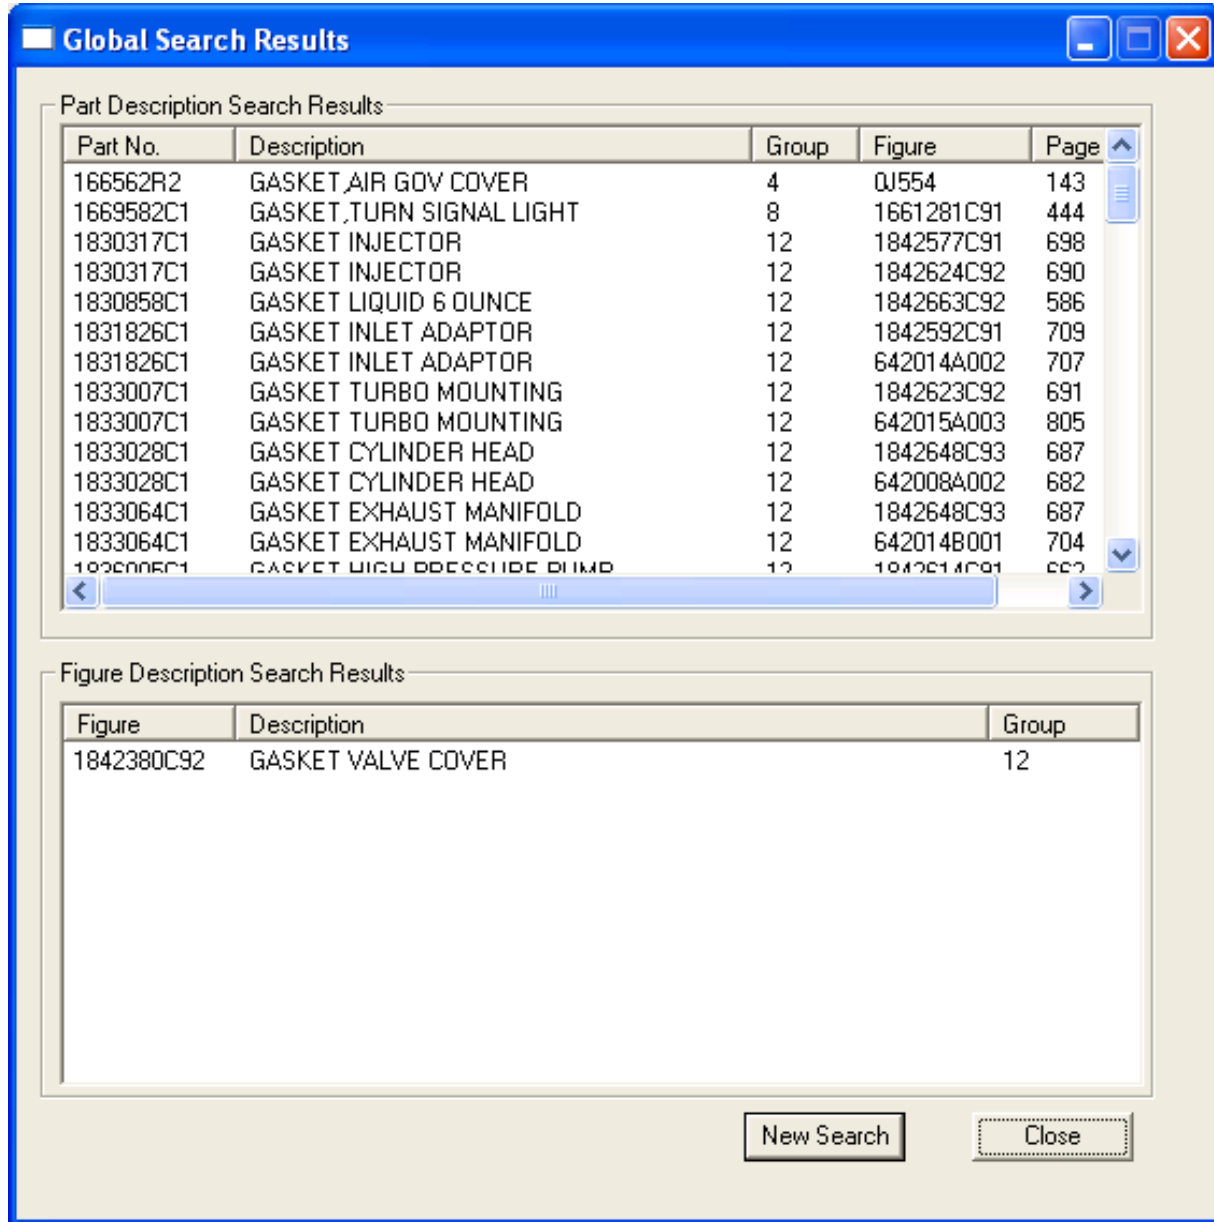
Global Search Results

Part Description Search Results

| Part No. | Description | Group | Figure | Page |
|---|---|---|---|---|
| 166562R2 | GASKET,AIR GOV COVER | 4 | 0J554 | 143 |
| 1669582C1 | GASKET,TURN SIGNAL LIGHT | 8 | 1661281C91 | 444 |
| 1830317C1 | GASKET INJECTOR | 12 | 1842577C91 | 698 |
| 1830317C1 | GASKET INJECTOR | 12 | 1842624C92 | 690 |
| 1830858C1 | GASKET LIQUID 6 OUNCE | 12 | 1842663C92 | 586 |
| 1831826C1 | GASKET INLET ADAPTOR | 12 | 1842592C91 | 709 |
| 1831826C1 | GASKET INLET ADAPTOR | 12 | 642014A002 | 707 |
| 1833007C1 | GASKET TURBO MOUNTING | 12 | 1842623C92 | 691 |
| 1833007C1 | GASKET TURBO MOUNTING | 12 | 642015A003 | 805 |
| 1833028C1 | GASKET CYLINDER HEAD | 12 | 1842648C93 | 687 |
| 1833028C1 | GASKET CYLINDER HEAD | 12 | 642008A002 | 682 |
| 1833064C1 | GASKET EXHAUST MANIFOLD | 12 | 1842648C93 | 687 |
| 1833064C1 | GASKET EXHAUST MANIFOLD | 12 | 642014B001 | 704 |
| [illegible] | GASKET HIGH PRESSURE PUMP | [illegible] | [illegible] | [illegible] |

Figure Description Search Results

| Figure | Description | Group |
|---|---|---|
| 1842380C92 | GASKET VALVE COVER | 12 |

New Search

Close